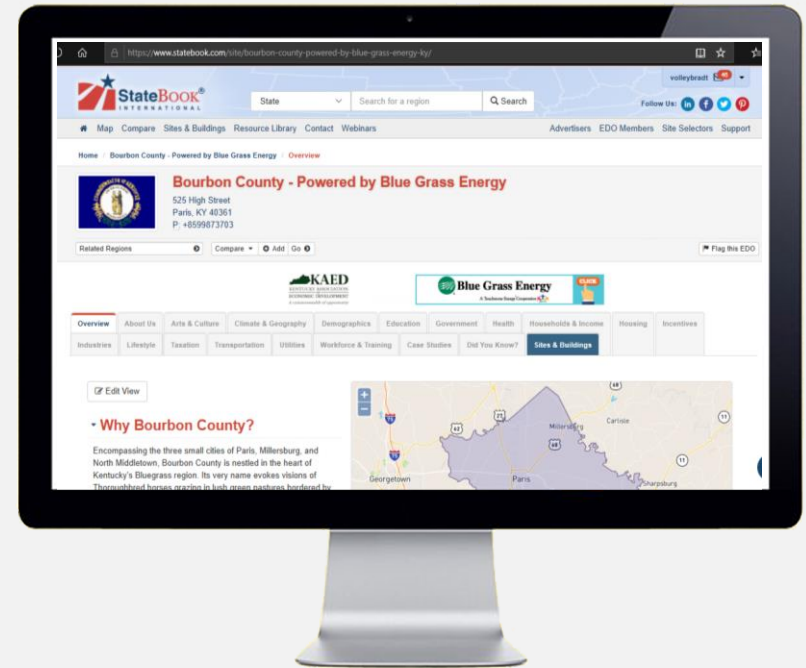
https://www.statebook.com/site/bourbon-county-powered-by-blue-grass-energy-ky/

StateBook® INTERNATIONAL

State

Search for a region

Search

volleybradt

Follow Us:

Map Compare Sites & Buildings Resource Library Contact Webinars

Advertisers EDO Members Site Selectors Support

Home / Bourbon County - Powered by Blue Grass Energy / Overview

Bourbon County - Powered by Blue Grass Energy

525 High Street
Paris, KY 40361
P: +8599873703

Related Regions

Compare Add Go

Flag this EDO

KAED KENTUCKY ASSOCIATION ECONOMIC DEVELOPMENT

Blue Grass Energy A Touchstone Energy Cooperative CLICK

Overview | About Us | Arts & Culture | Climate & Geography | Demographics | Education | Government | Health | Households & Income | Housing | Incentives | Industries | Lifestyle | Taxation | Transportation | Utilities | Workforce & Training | Case Studies | Did You Know? | Sites & Buildings

Edit View

Why Bourbon County?

Encompassing the three small cities of Paris, Millersburg, and North Middletown, Bourbon County is nestled in the heart of Kentucky's Bluegrass region. Its very name evokes visions of Thoroughbred horses grazing in lush green pastures bordered by

68
75
62
27
32
11
Millersburg
Carlisle
Georgetown
Paris
Sharpsburg